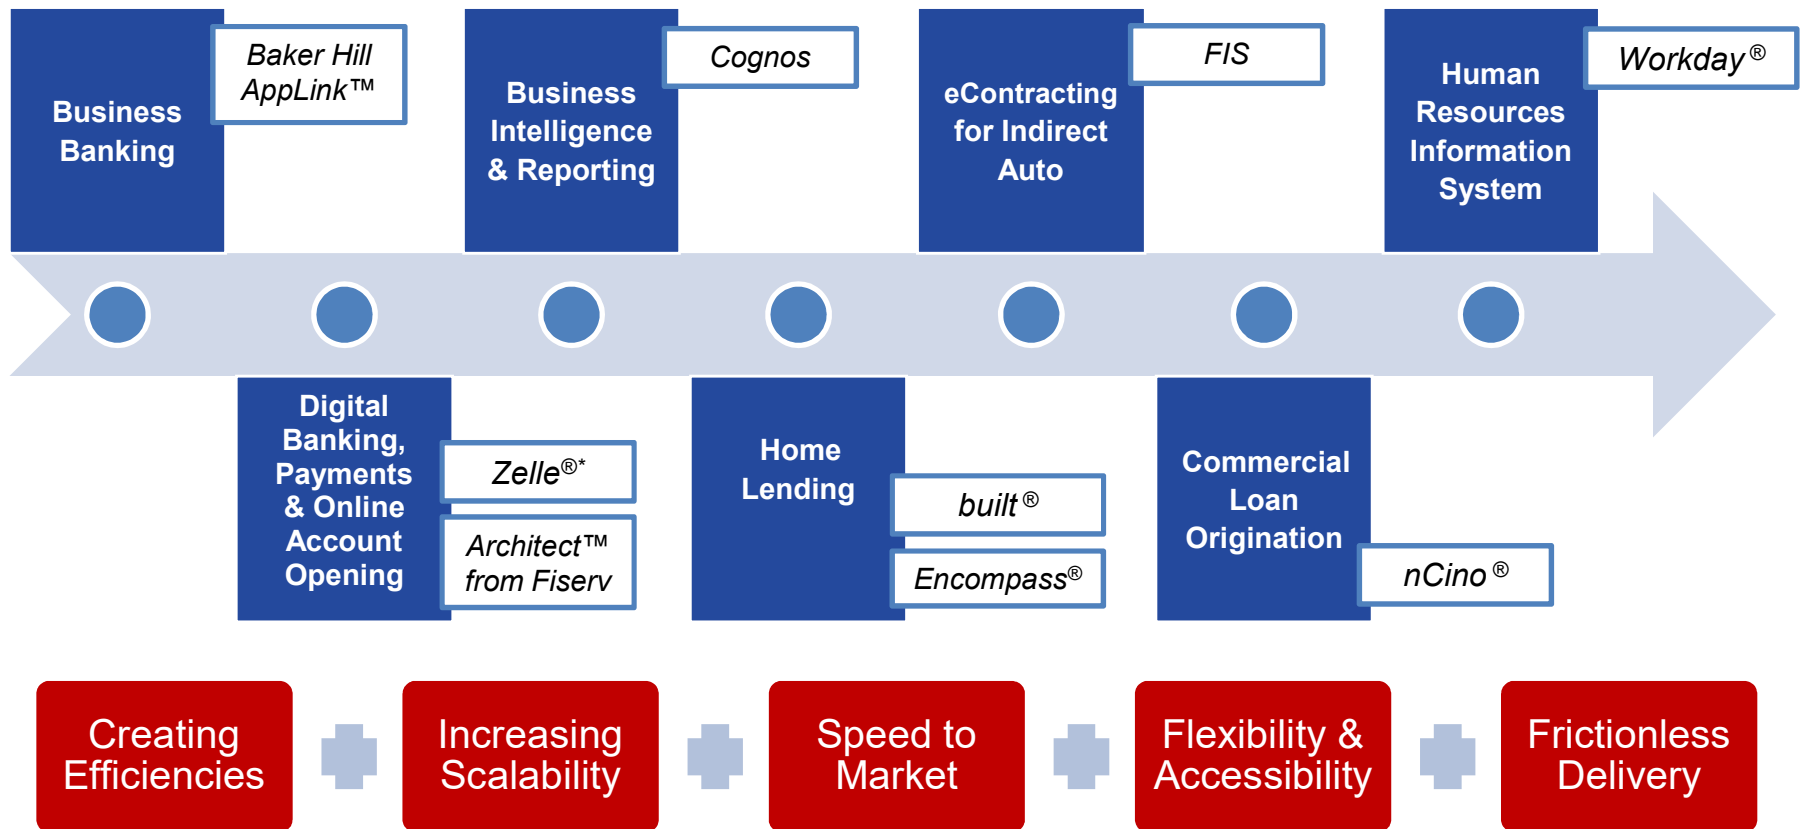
Business Banking

Baker Hill AppLink™

Business Intelligence & Reporting

Cognos

eContracting for Indirect Auto

FIS

Human Resources Information System

Workday®

Digital Banking, Payments & Online Account Opening

Zelle®*

Architect™ from Fiserv

Home Lending

built®

Encompass®

Commercial Loan Origination

nCino®

Creating Efficiencies

Increasing Scalability

Speed to Market

Flexibility & Accessibility

Frictionless Delivery